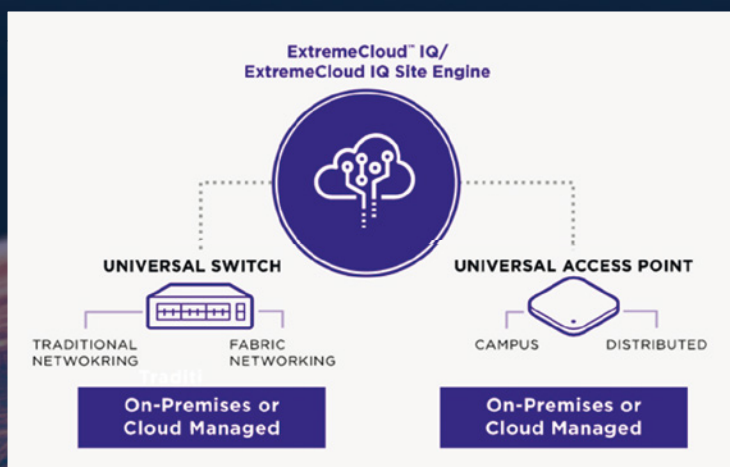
ExtremeCloud™ IQ/
ExtremeCloud IQ Site Engine

UNIVERSAL SWITCH

TRADITIONAL NETWOKRING

FABRIC NETWORKING

Traditi

On-Premises or Cloud Managed

UNIVERSAL ACCESS POINT

CAMPUS

DISTRIBUTED

On-Premises or Cloud Managed